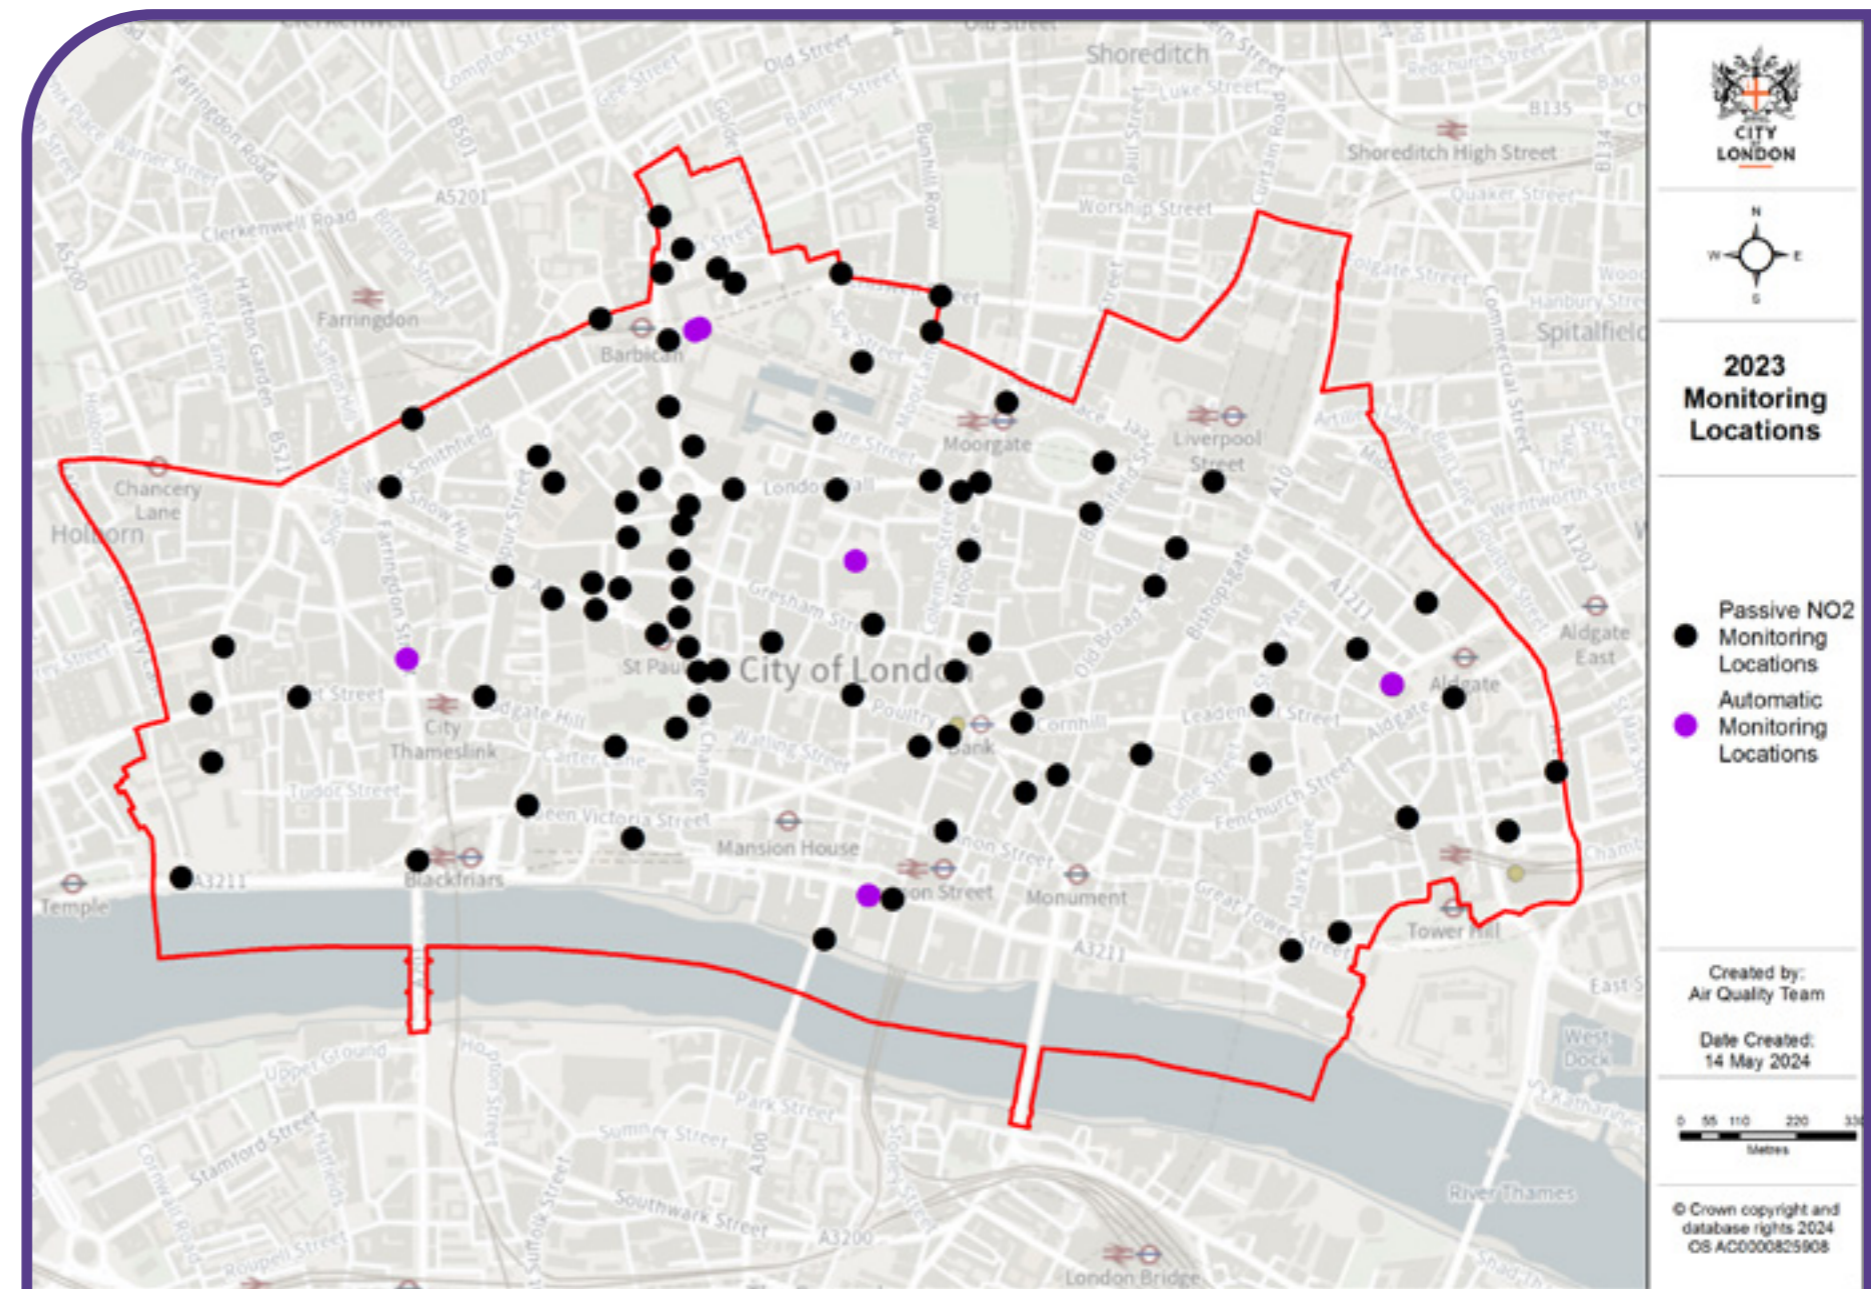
Shoreditch
Old Street
Shoreditch High Street
Farringdon
Barbican
Moorgate
Liverpool Street
Spitalfield
Chancery Lane
Holborn
City of London
St Paul
City Thameslink
Bank
Aldgate
Aldgate East
Mansion House
Blackfriars
Temple
Monument
Tower Hill
London Bridge
River Thames

CITY LONDON

N
W E
S

2023 Monitoring Locations

Passive NO2 Monitoring Locations

Automatic Monitoring Locations

Created by: Air Quality Team

Date Created: 14 May 2024

0 55 110 220 330
Metres

© Crown copyright and database rights 2024 OS AC0000825908